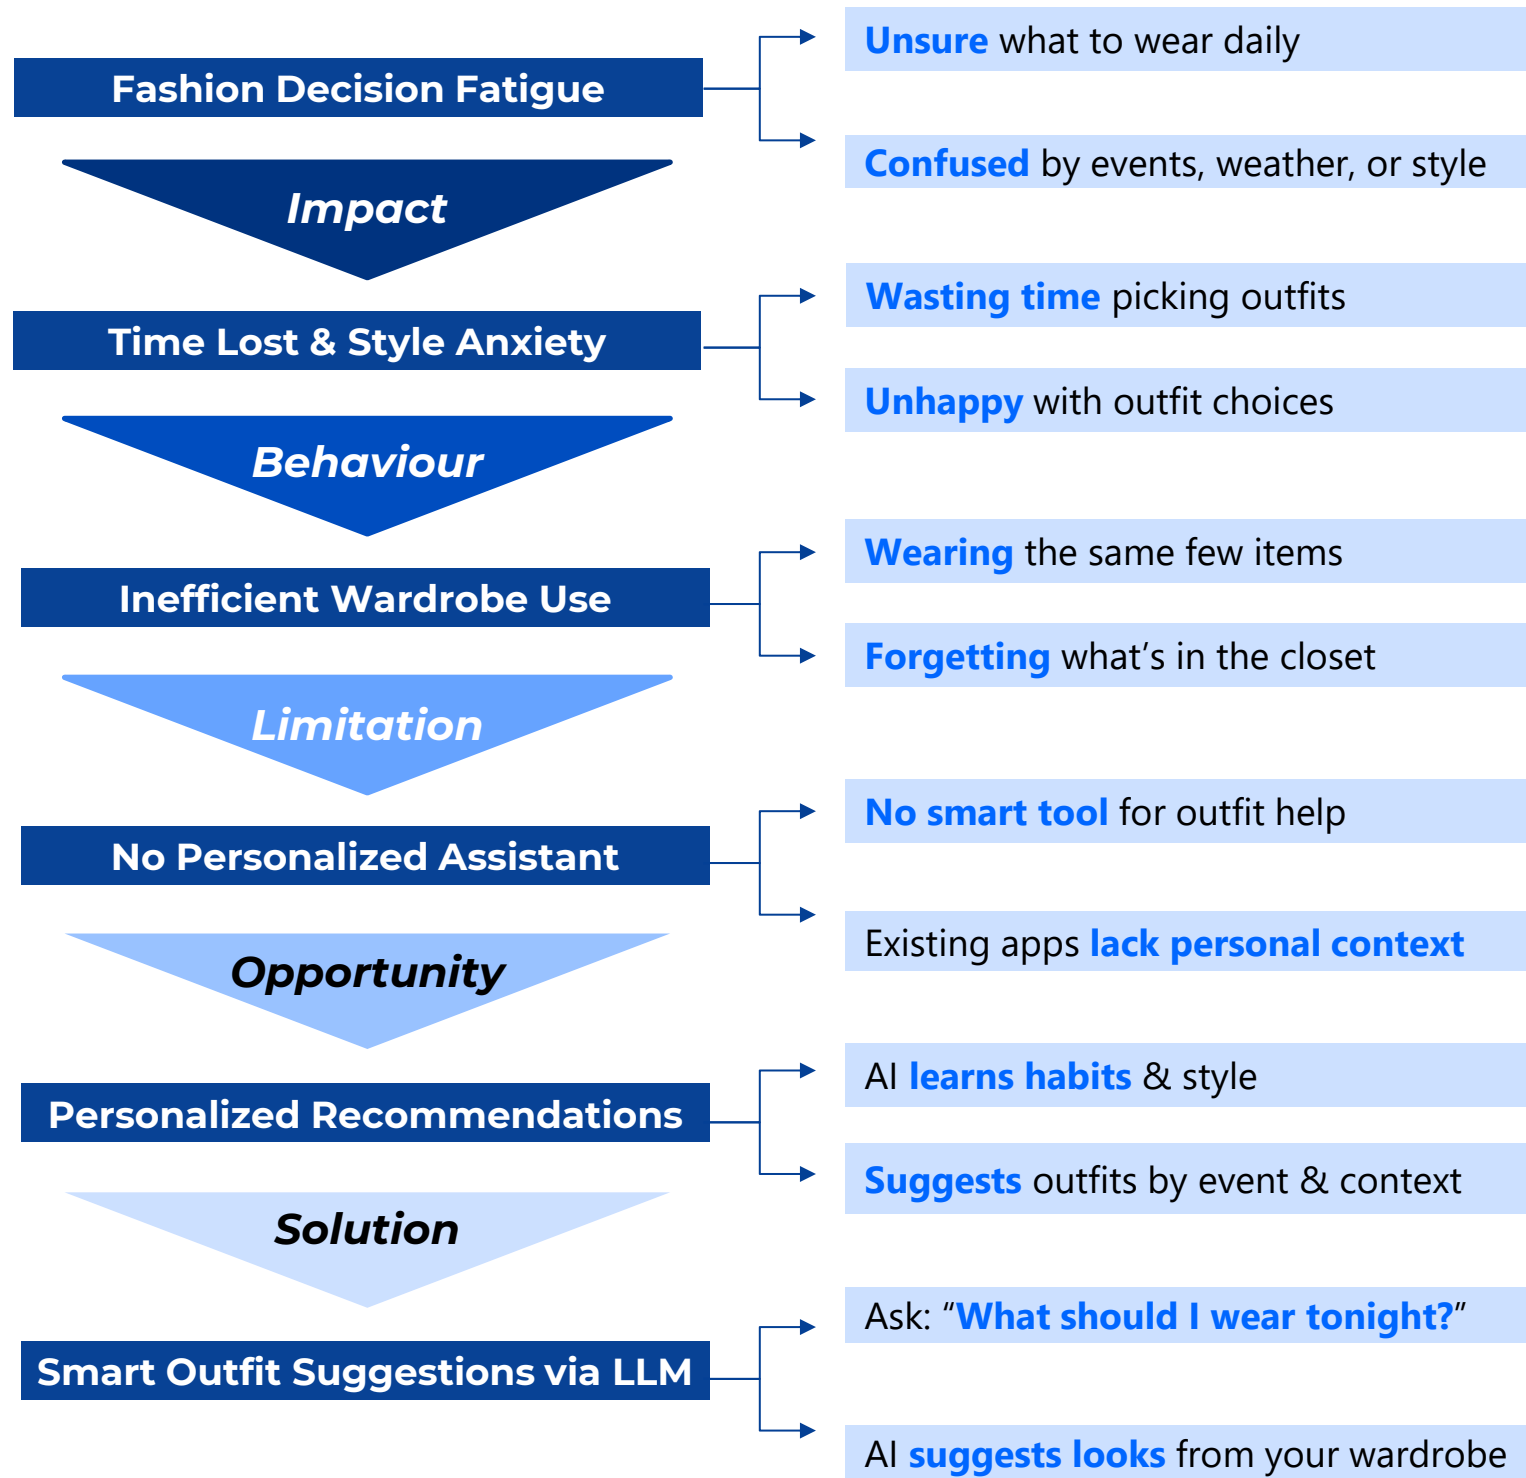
Fashion Decision Fatigue

Unsure what to wear daily

Confused by events, weather, or style

Impact

Time Lost & Style Anxiety

Wasting time picking outfits

Unhappy with outfit choices

Behaviour

Inefficient Wardrobe Use

Wearing the same few items

Forgetting what's in the closet

Limitation

No Personalized Assistant

No smart tool for outfit help

Existing apps lack personal context

Opportunity

Personalized Recommendations

AI learns habits & style

Suggests outfits by event & context

Solution

Smart Outfit Suggestions via LLM

Ask: "What should I wear tonight?"

AI suggests looks from your wardrobe